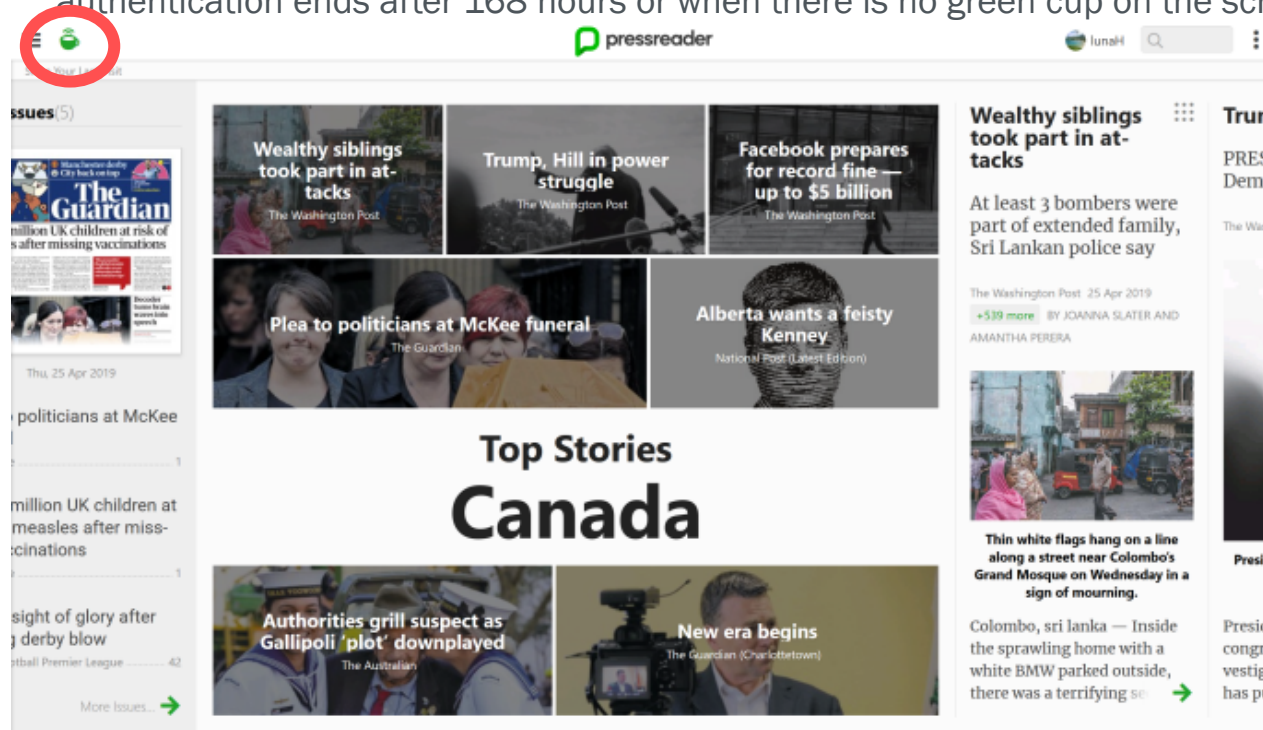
authentication ends after 168 hours or when there is no green cup on the sc

pressreader

lunaH

ssues(5)

Manchester derby City back on top

The Guardian

million UK children at risk of s after missing vaccinations

Thu, 25 Apr 2019

politicians at McKee

1

million UK children at measles after miss-ccinations

1

sight of glory after derby blow

tball Premier League 42

More Issues...

Wealthy siblings took part in at-tacks
The Washington Post

Trump, Hill in power struggle
The Washington Post

Facebook prepares for record fine — up to $5 billion
The Washington Post

Plea to politicians at McKee funeral
The Guardian

Alberta wants a feisty Kenney
National Post (Latest Edition)

Top Stories
Canada

Authorities grill suspect as Gallipoli 'plot' downplayed
The Australian

New era begins
The Guardian (Charlottetown)

Wealthy siblings took part in at-tacks

At least 3 bombers were part of extended family, Sri Lankan police say

The Washington Post 25 Apr 2019
+539 more BY JOANNA SLATER AND AMANTHA PERERA

Thin white flags hang on a line along a street near Colombo's Grand Mosque on Wednesday in a sign of mourning.

Colombo, sri lanka — Inside the sprawling home with a white BMW parked outside, there was a terrifying s

Tru
PRES
Dem
The Wa
Presi
Presi
congr
vestig
has p